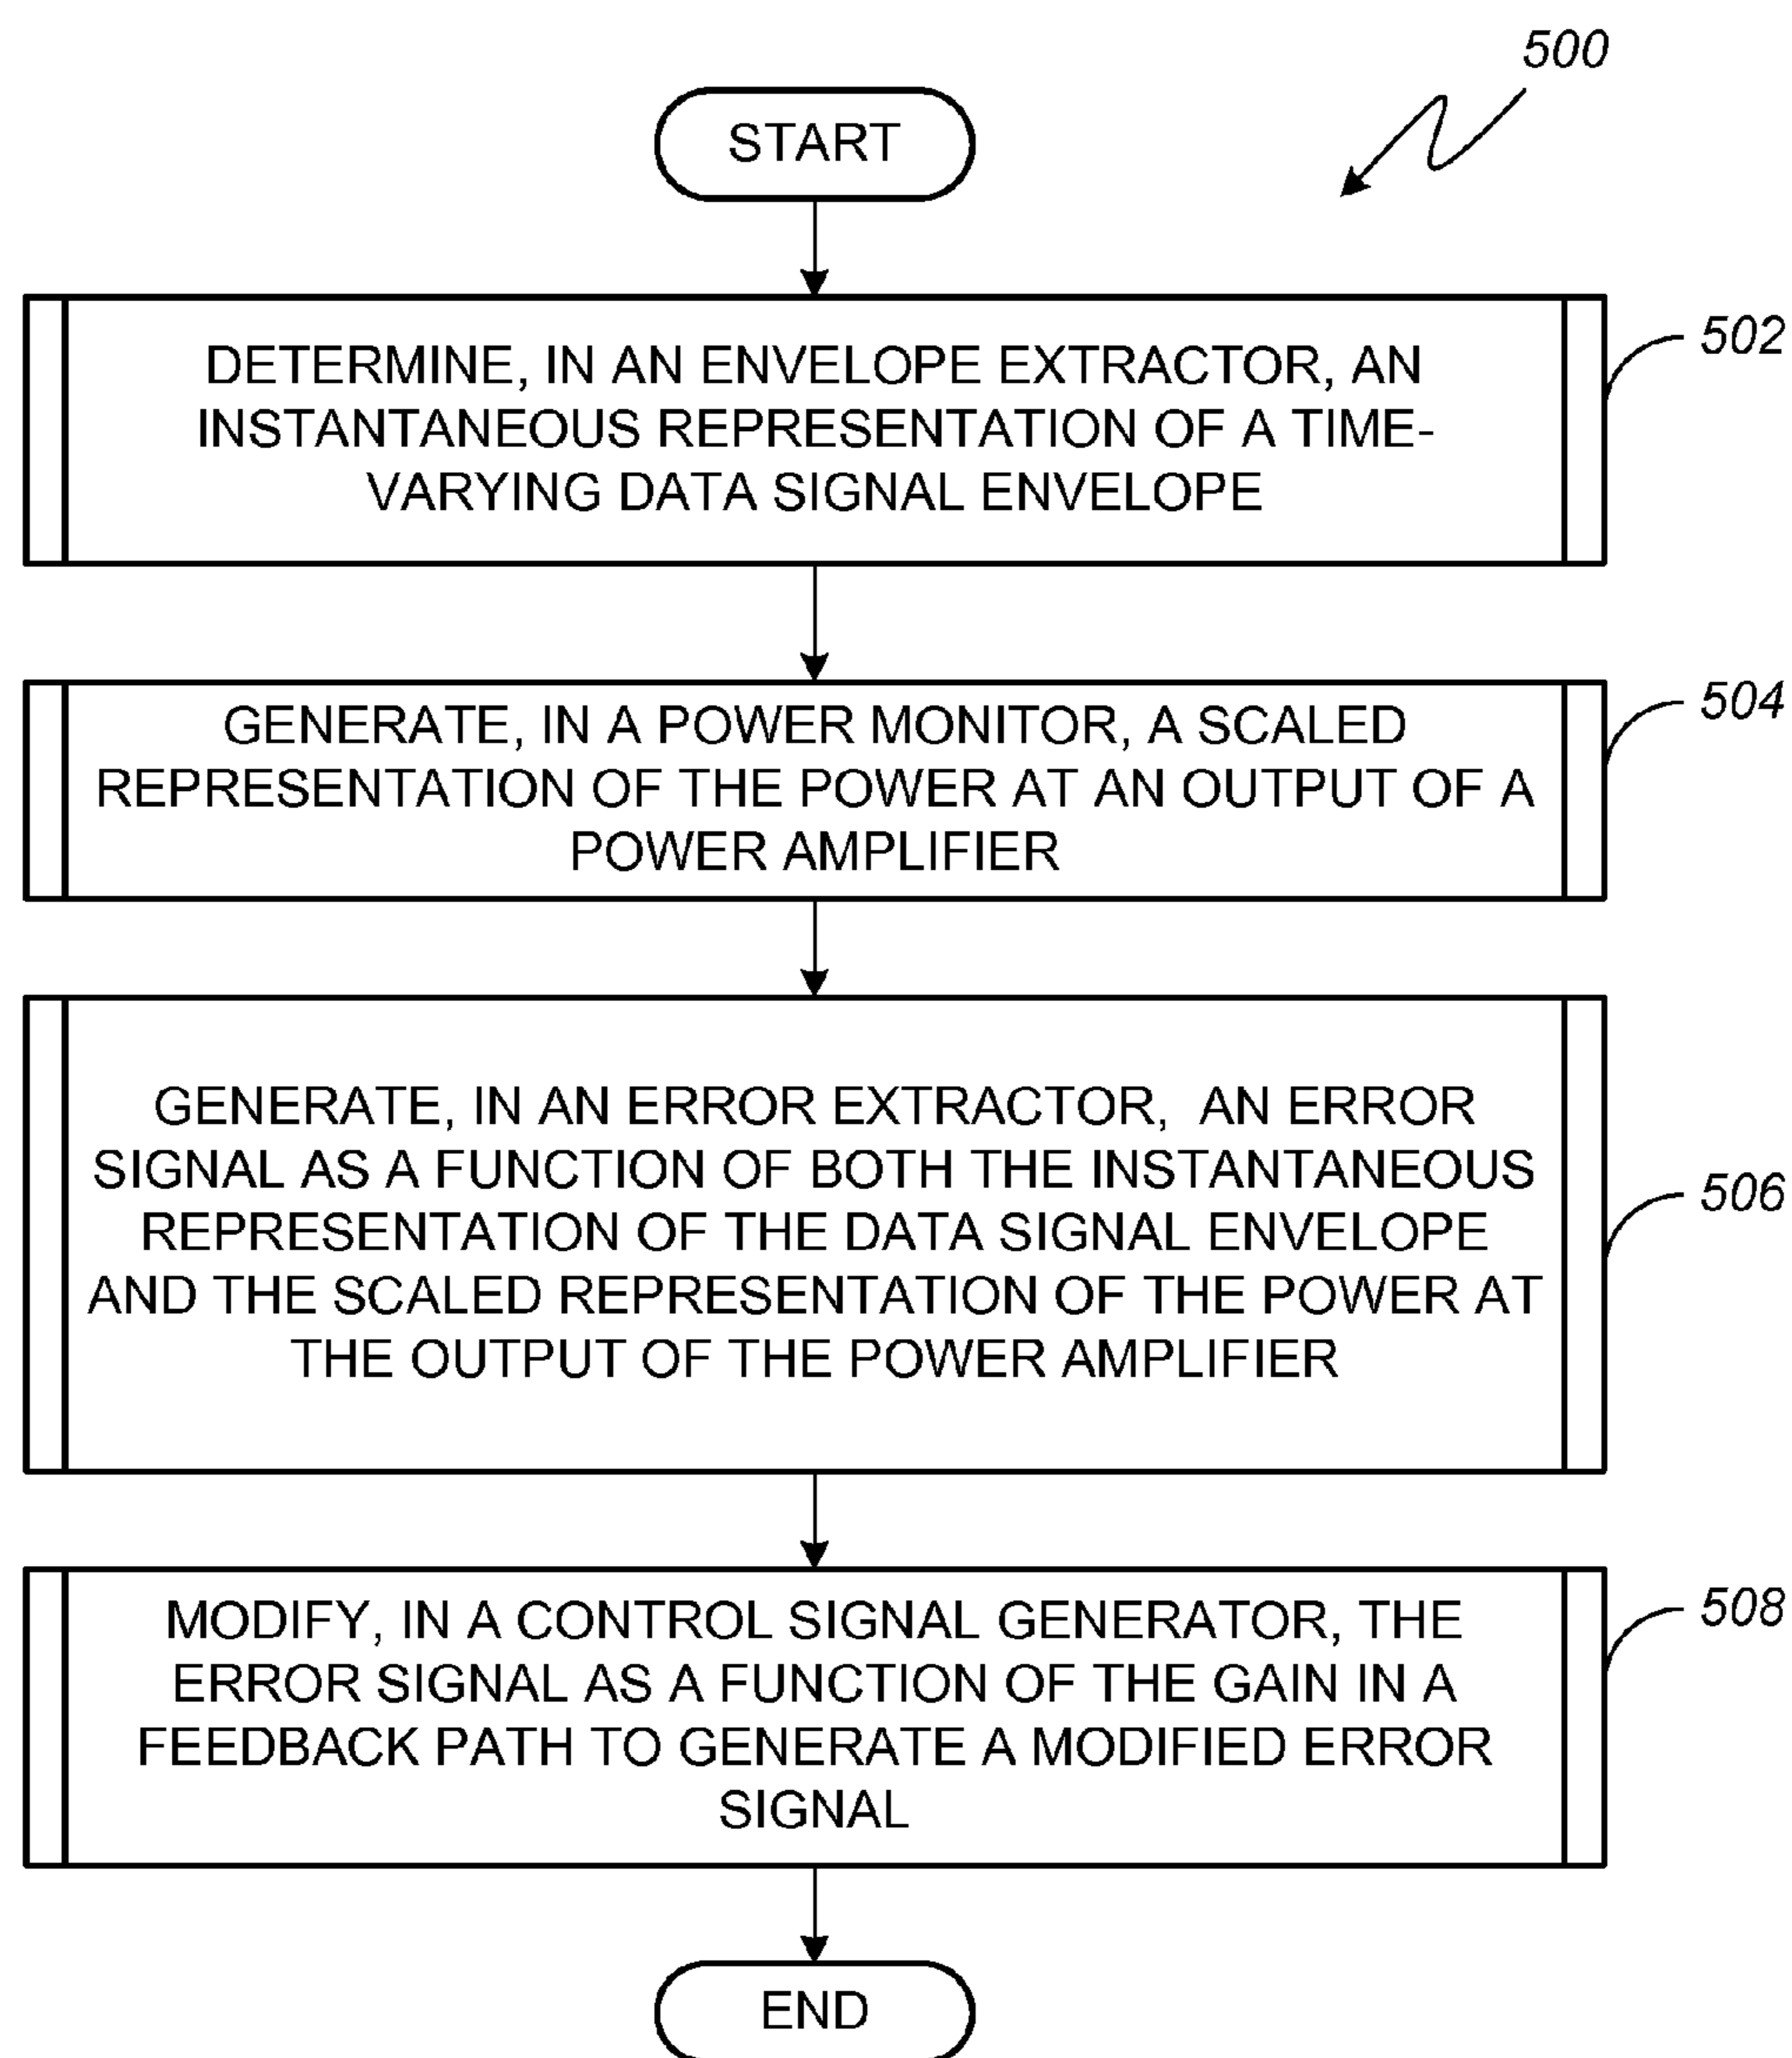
500

START

DETERMINE, IN AN ENVELOPE EXTRACTOR, AN INSTANTANEOUS REPRESENTATION OF A TIME-VARYING DATA SIGNAL ENVELOPE

502

GENERATE, IN A POWER MONITOR, A SCALED REPRESENTATION OF THE POWER AT AN OUTPUT OF A POWER AMPLIFIER

504

GENERATE, IN AN ERROR EXTRACTOR, AN ERROR SIGNAL AS A FUNCTION OF BOTH THE INSTANTANEOUS REPRESENTATION OF THE DATA SIGNAL ENVELOPE AND THE SCALED REPRESENTATION OF THE POWER AT THE OUTPUT OF THE POWER AMPLIFIER

506

MODIFY, IN A CONTROL SIGNAL GENERATOR, THE ERROR SIGNAL AS A FUNCTION OF THE GAIN IN A FEEDBACK PATH TO GENERATE A MODIFIED ERROR SIGNAL

508

END